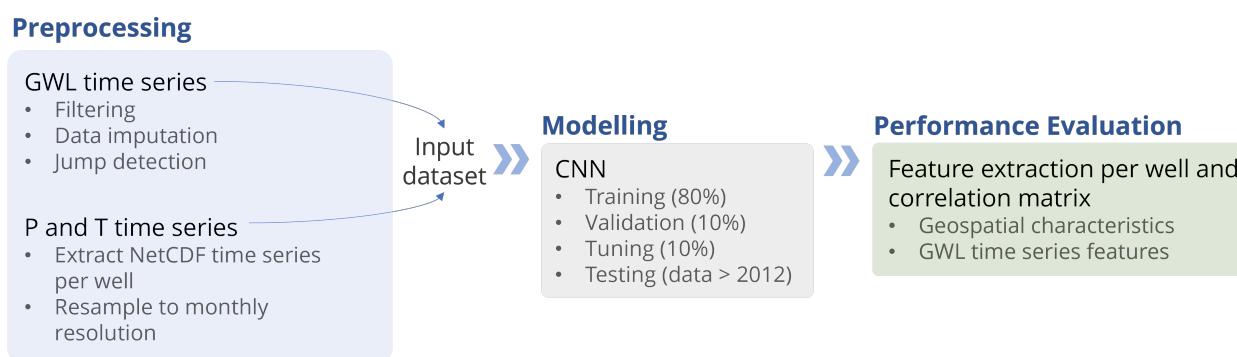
Preprocessing

GWL time series
- Filtering
- Data imputation
- Jump detection

P and T time series
- Extract NetCDF time series per well
- Resample to monthly resolution

Input dataset

Modelling

CNN
- Training (80%)
- Validation (10%)
- Tuning (10%)
- Testing (data > 2012)

Performance Evaluation

Feature extraction per well and correlation matrix
- Geospatial characteristics
- GWL time series features